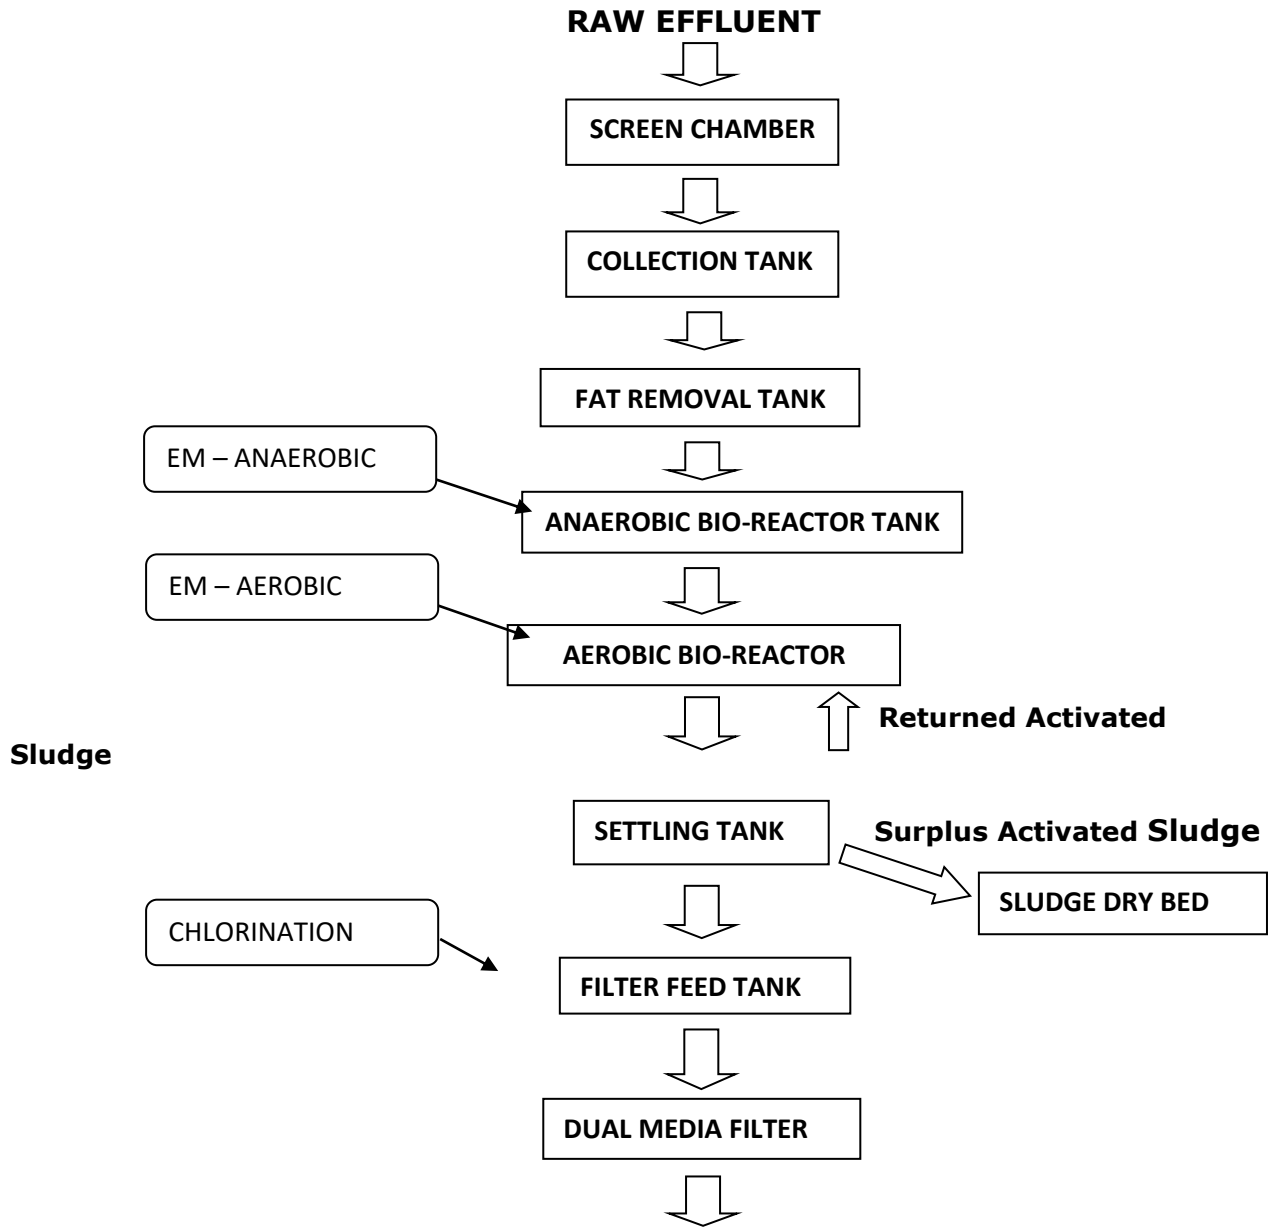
RAW EFFLUENT

SCREEN CHAMBER

COLLECTION TANK

FAT REMOVAL TANK

EM – ANAEROBIC

ANAEROBIC BIO-REACTOR TANK

EM – AEROBIC

AEROBIC BIO-REACTOR

Returned Activated

Sludge

SETTLING TANK

Surplus Activated Sludge

SLUDGE DRY BED

CHLORINATION

FILTER FEED TANK

DUAL MEDIA FILTER